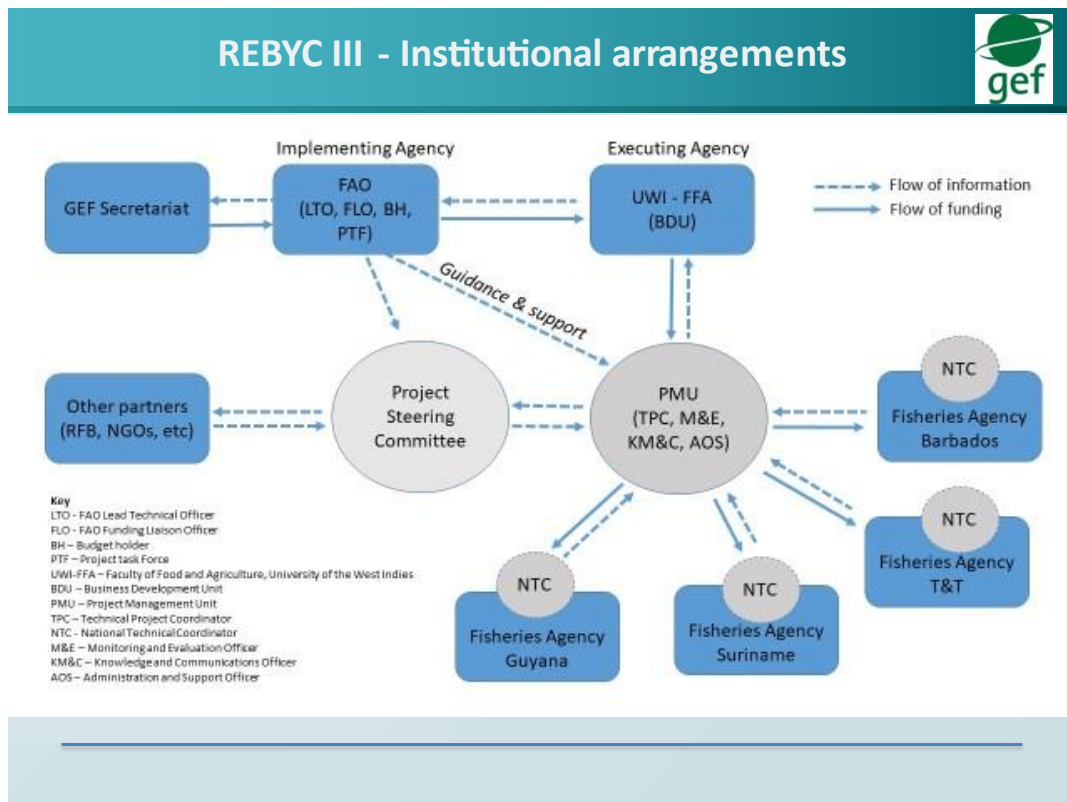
REBYC III - Institutional arrangements

gef

Implementing Agency

Executing Agency

GEF Secretariat

FAO (LTO, FLO, BH, PTF)

UWI - FFA (BDU)

Flow of information

Flow of funding

Guidance & support

Other partners (RFB, NGOs, etc)

Project Steering Committee

PMU (TPC, M&E, KM&C, AOS)

NTC

Fisheries Agency Barbados

NTC

Fisheries Agency T&T

NTC

Fisheries Agency Guyana

NTC

Fisheries Agency Suriname

Key
LTO - FAO Lead Technical Officer
FLO - FAO Funding Liaison Officer
BH – Budget holder
PTF – Project task Force
UWI-FFA – Faculty of Food and Agriculture, University of the West Indies
BDU – Business Development Unit
PMU – Project Management Unit
TPC – Technical Project Coordinator
NTC - National Technical Coordinator
M&E – Monitoring and Evaluation Officer
KM&C – Knowledge and Communications Officer
AOS – Administration and Support Officer